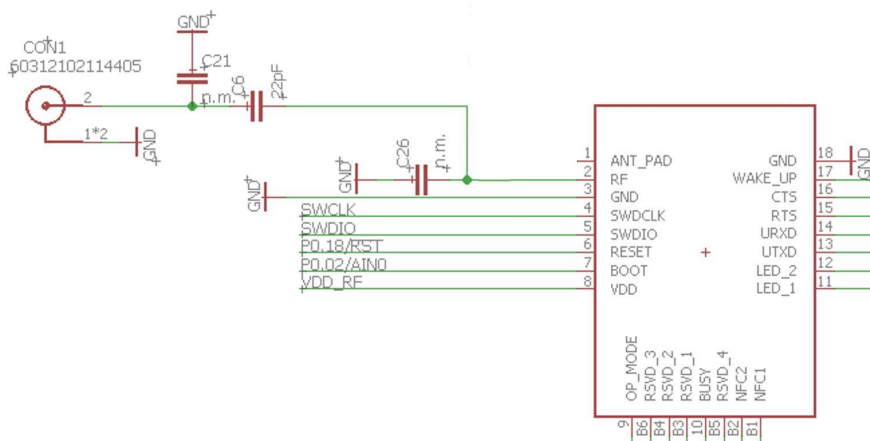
GND
C21
CON1
60312102114405
2
n.m.
C6
22pF
1*2
GND
C26
n.m.
GND
GND
SWCLK
SWDIO
P0.18/RST
P0.02/AIN0
VDD_RF
1
2
3
4
5
6
7
8
ANT_PAD
RF
GND
SWDCLK
SWDIO
RESET
BOOT
VDD
GND
WAKE_UP
CTS
RTS
URXD
UTXD
LED_2
LED_1
18
17
16
15
14
13
12
11
GND
OP_MODE
RSVD_3
RSVD_2
RSVD_1
BUSY
RSVD_4
NFC2
NFC1
9
B6
B4
B3
10
B5
B2
B1